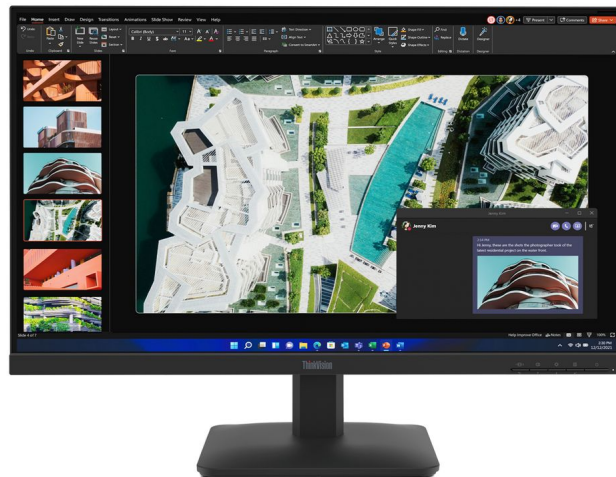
File Home Insert Draw Design Transitions Animations Slide Show Review View Help

Present Comments Share

Undo Paste New Slide Reuse Slides Layout Reset Section Calibri (Body) 11 Text Direction Align Text Convert to SmartArt Arrange Quick Styles Shape Fill Shape Outline Shape Effects Find Replace Dictate Designer

Undo Clipboard Slides Font Paragraph Drawing Editing Voice Designer

Jenny Kim

Hi Jenny, these are the shots the photographer took of the latest residential project on the water front.

Slide 4 of 7

Help Improve Office Notes

ThinkVision